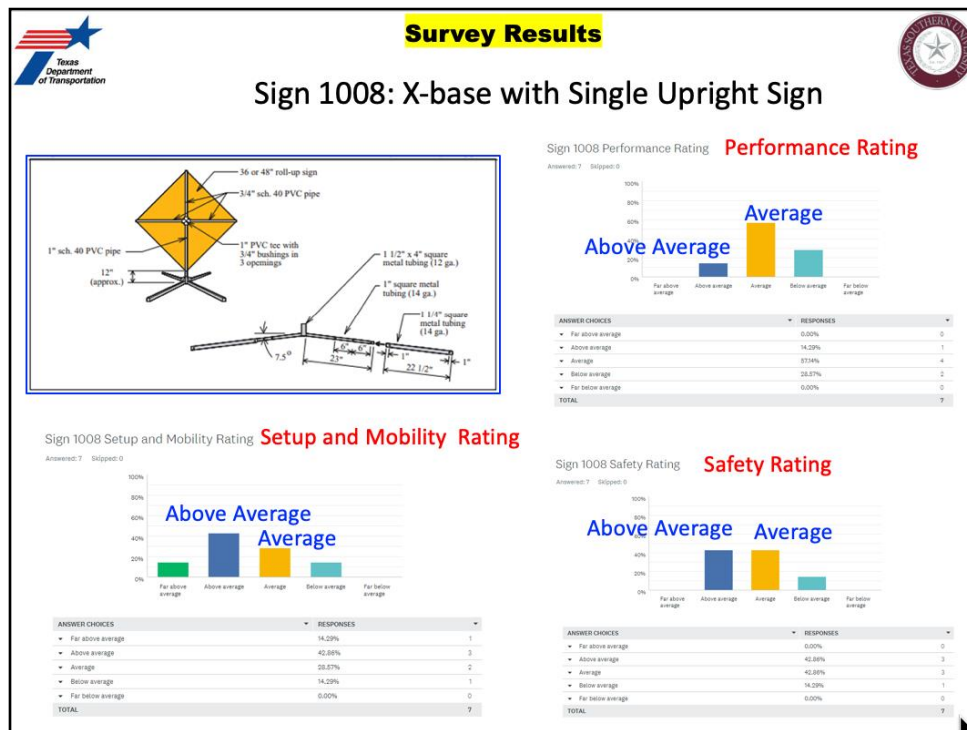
Texas Department of Transportation

Survey Results

Sign 1008: X-base with Single Upright Sign

36 or 48" roll-up sign
3/4" sch. 40 PVC pipe
1" sch. 40 PVC pipe
1" PVC tee with 3/4" bushings in 3 openings
12" (approx.)
1 1/2" x 4" square metal tubing (12 ga.)
1" square metal tubing (14 ga.)
1 1/4" square metal tubing (14 ga.)
6" 6"
23"
1"
22 1/2"
1"
7.5°

Sign 1008 Performance Rating Performance Rating
Answered: 7 Skipped: 0

100%
80%
60%
40%
20%
0%

Average
Above Average

Far above average | Above average | Average | Below average | Far below average

| ANSWER CHOICES | RESPONSES | |
|---|---|---|
| Far above average | 0.00% | 0 |
| Above average | 14.29% | 1 |
| Average | 57.14% | 4 |
| Below average | 28.57% | 2 |
| Far below average | 0.00% | 0 |
| TOTAL | | 7 |

Sign 1008 Setup and Mobility Rating Setup and Mobility Rating
Answered: 7 Skipped: 0

100%
80%
60%
40%
20%
0%

Above Average
Average

Far above average | Above average | Average | Below average | Far below average

| ANSWER CHOICES | RESPONSES | |
|---|---|---|
| Far above average | 14.29% | 1 |
| Above average | 42.86% | 3 |
| Average | 28.57% | 2 |
| Below average | 14.29% | 1 |
| Far below average | 0.00% | 0 |
| TOTAL | | 7 |

Sign 1008 Safety Rating Safety Rating
Answered: 7 Skipped: 0

100%
80%
60%
40%
20%
0%

Above Average Average

Far above average | Above average | Average | Below average | Far below average

| ANSWER CHOICES | RESPONSES | |
|---|---|---|
| Far above average | 0.00% | 0 |
| Above average | 42.86% | 3 |
| Average | 42.86% | 3 |
| Below average | 14.29% | 1 |
| Far below average | 0.00% | 0 |
| TOTAL | | 7 |